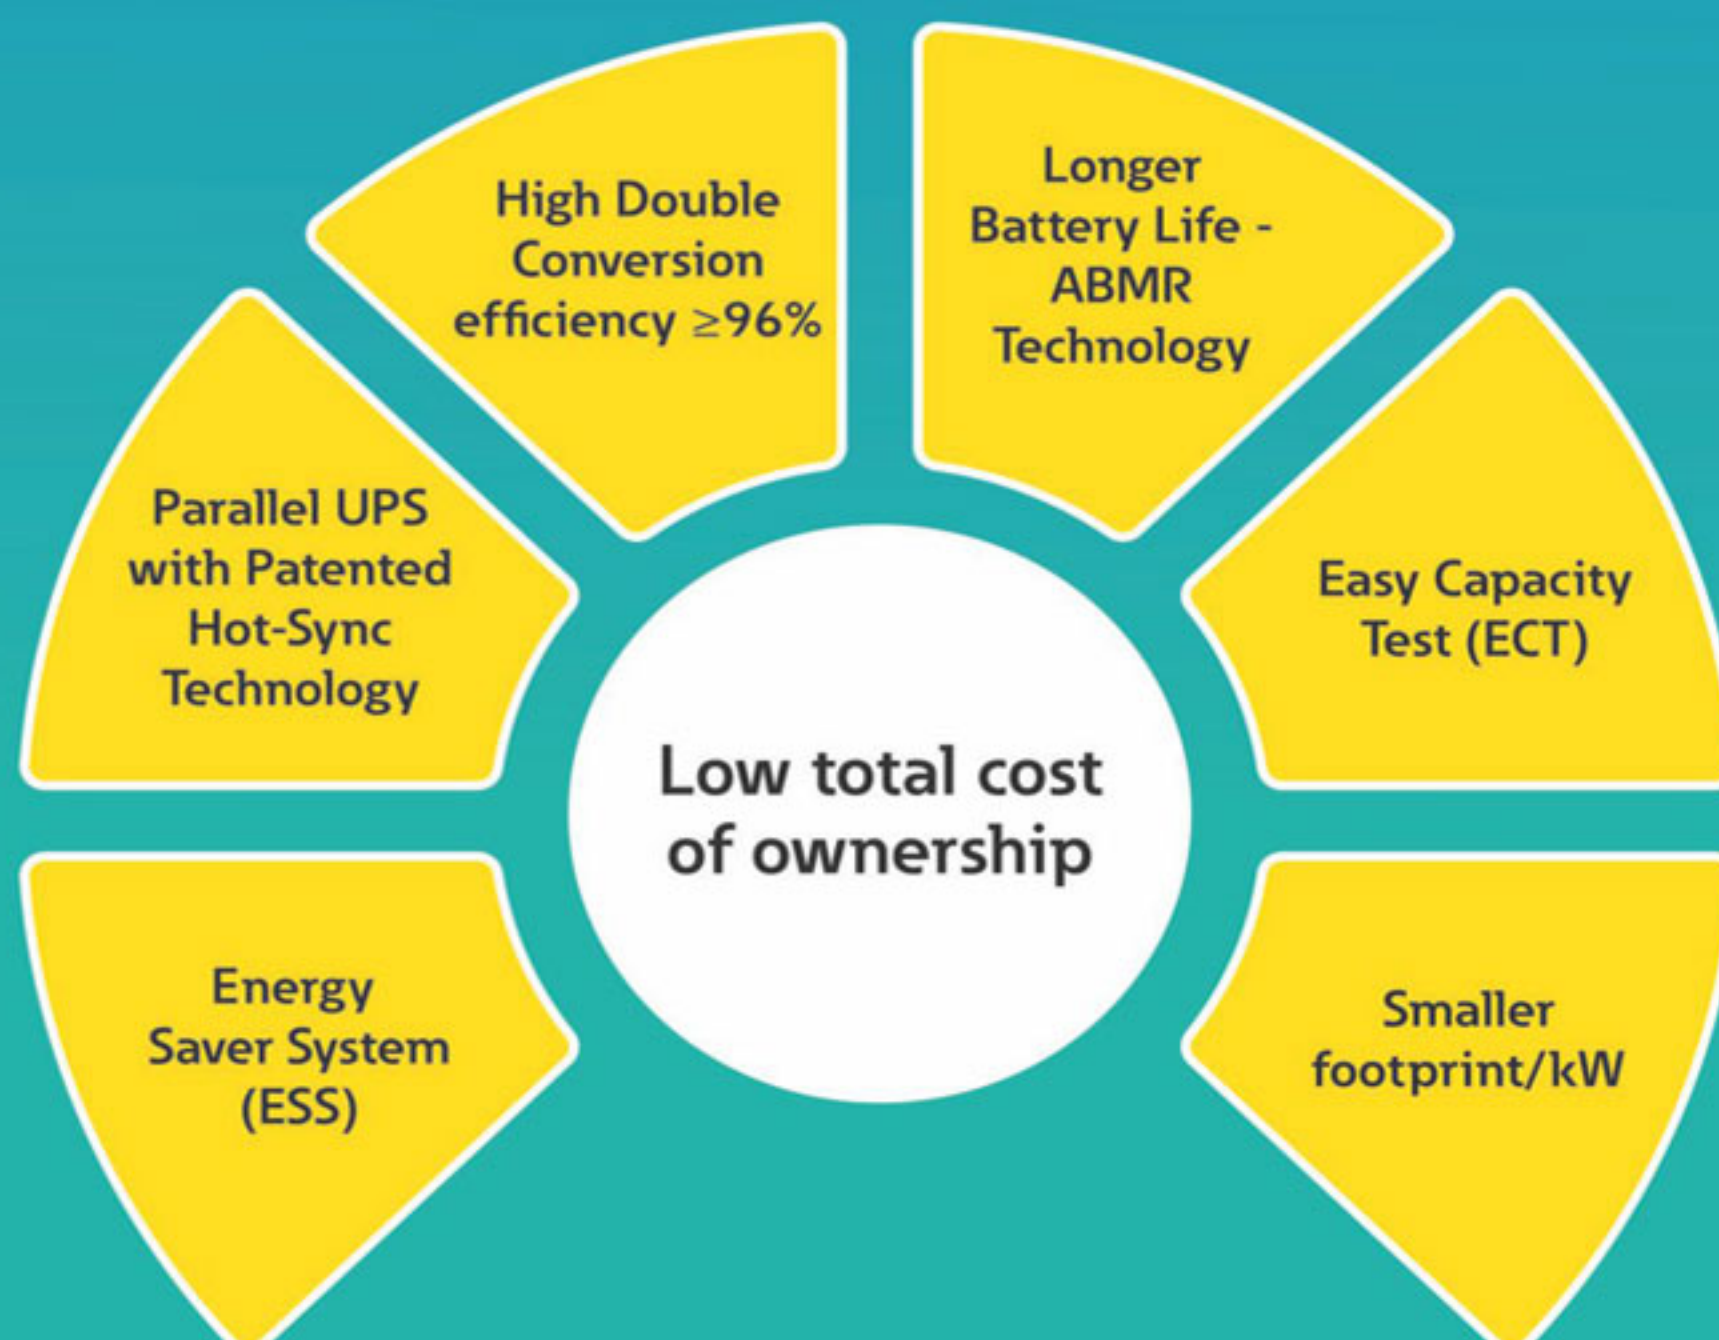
Low total cost of ownership

High Double Conversion efficiency $\geq$96%

Longer Battery Life - ABMR Technology

Parallel UPS with Patented Hot-Sync Technology

Easy Capacity Test (ECT)

Energy Saver System (ESS)

Smaller footprint/kW